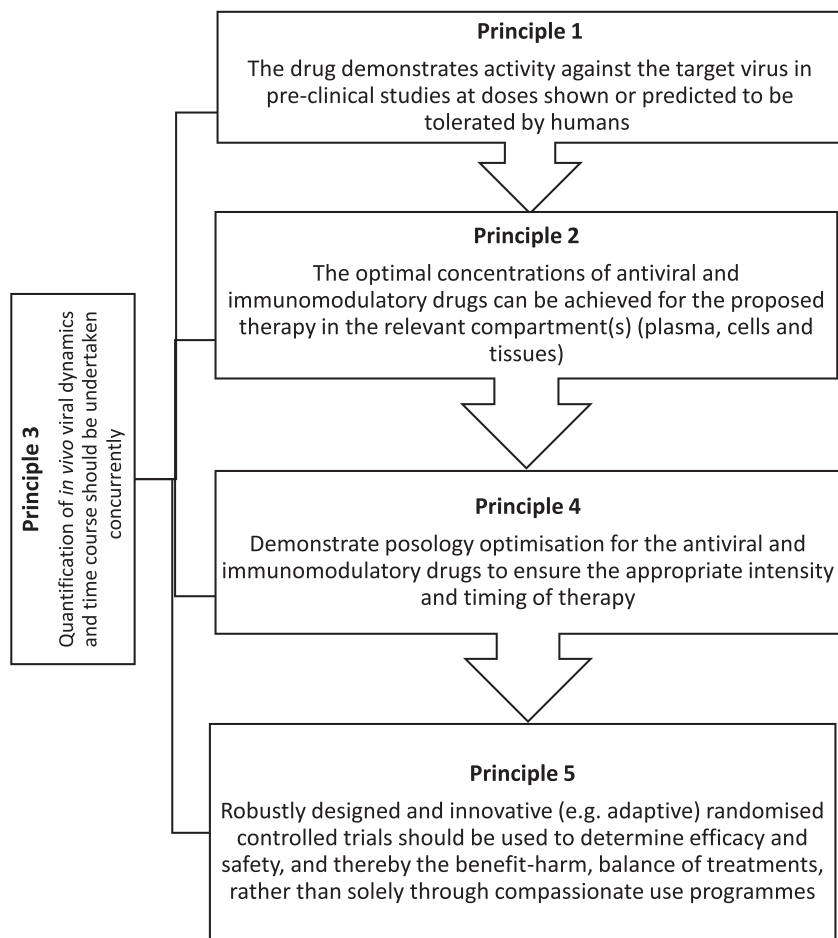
Principle 1

The drug demonstrates activity against the target virus in pre-clinical studies at doses shown or predicted to be tolerated by humans

Principle 2

The optimal concentrations of antiviral and immunomodulatory drugs can be achieved for the proposed therapy in the relevant compartment(s) (plasma, cells and tissues)

Principle 4

Demonstrate posology optimisation for the antiviral and immunomodulatory drugs to ensure the appropriate intensity and timing of therapy

Principle 5

Robustly designed and innovative (e.g. adaptive) randomised controlled trials should be used to determine efficacy and safety, and thereby the benefit-harm, balance of treatments, rather than solely through compassionate use programmes

Principle 3

Quantification of in vivo viral dynamics and time course should be undertaken concurrently